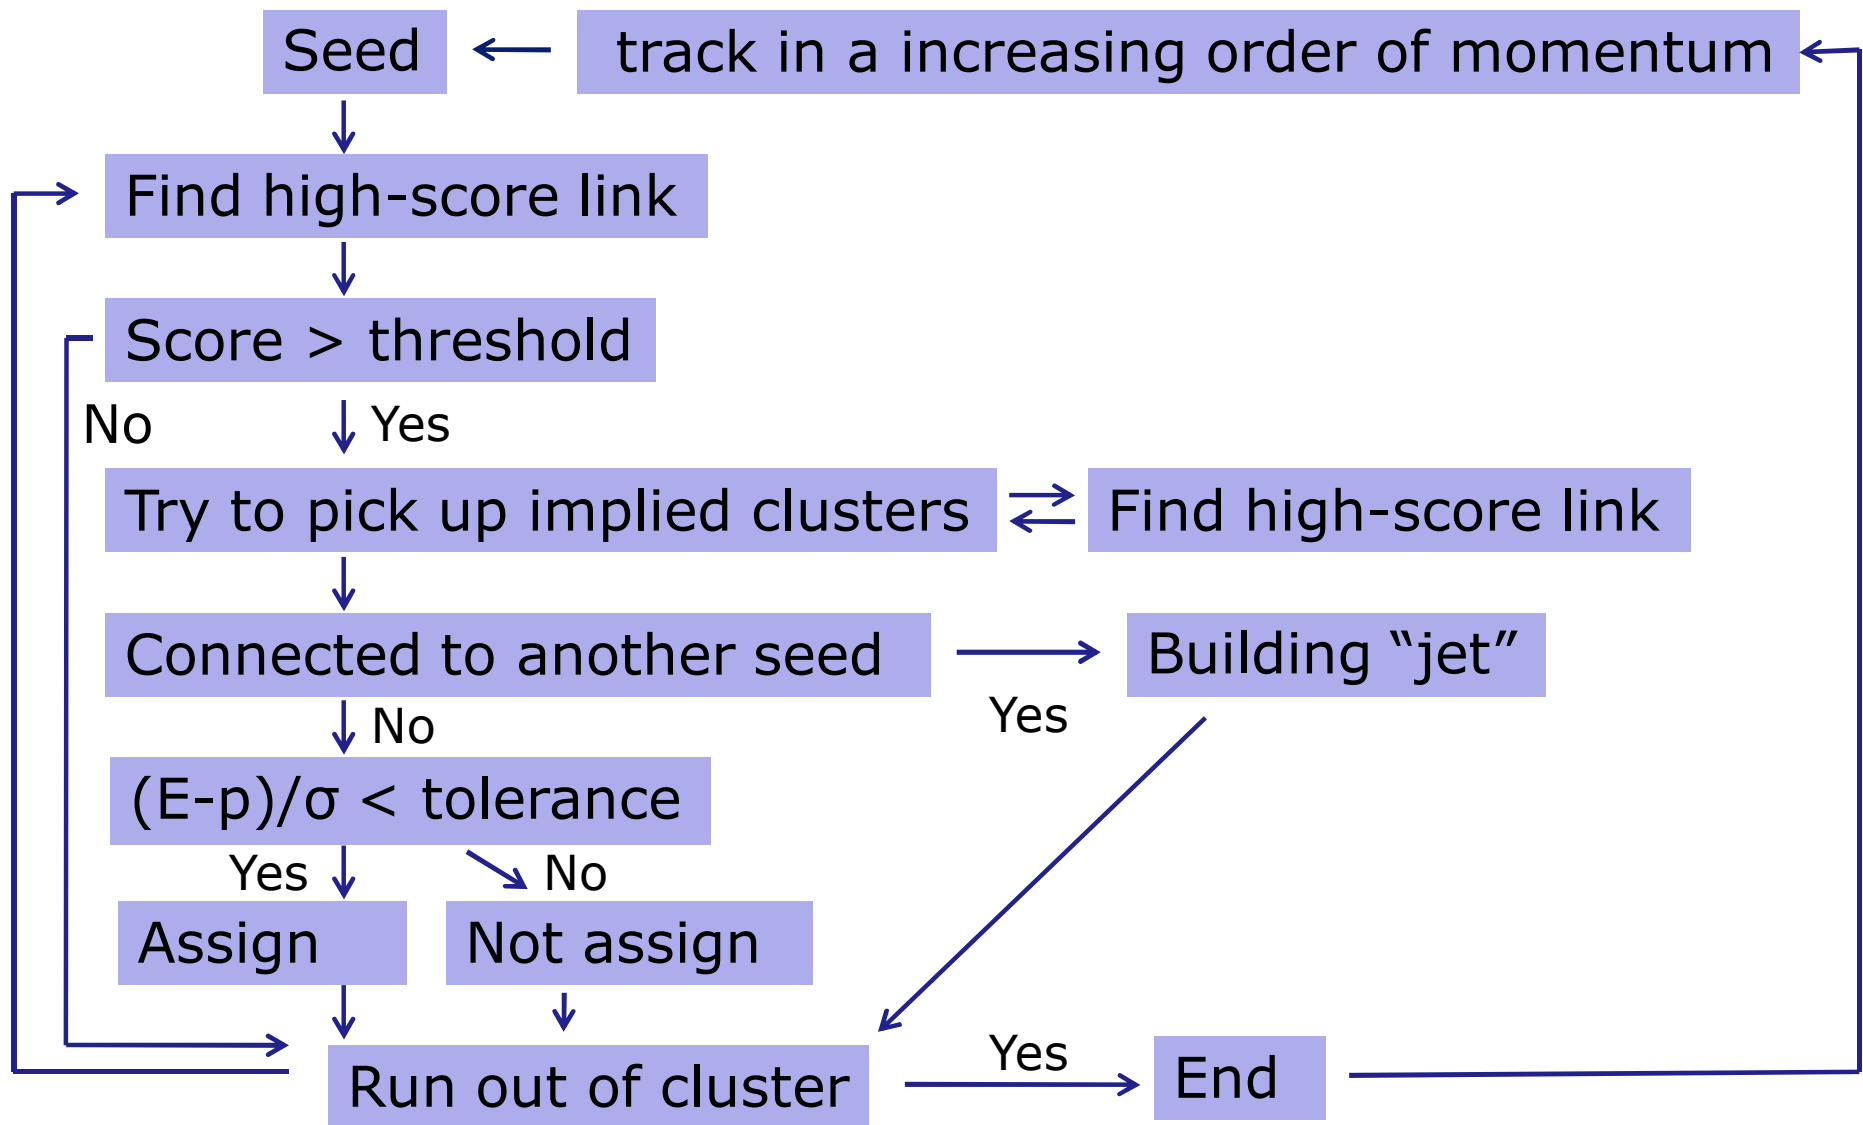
Seed

track in a increasing order of momentum

Find high-score link

Score > threshold

No

Yes

Try to pick up implied clusters

Find high-score link

Connected to another seed

Building “jet”

Yes

No

(E-p)/σ < tolerance

Yes

No

Assign

Not assign

Run out of cluster

Yes

End